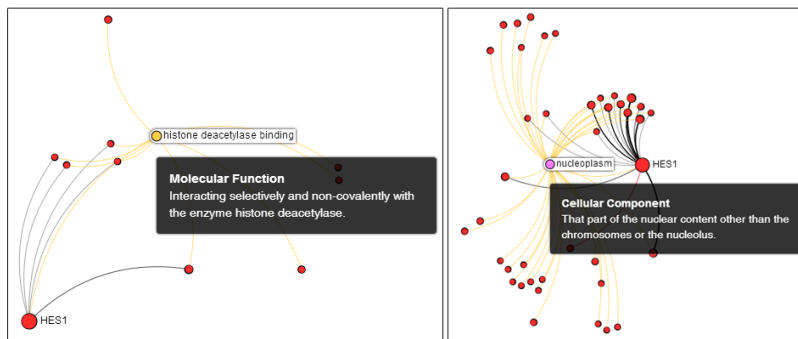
histone deacetylase binding

Molecular Function
Interacting selectively and non-covalently with the enzyme histone deacetylase.

HES1

nucleoplasm

HES1

Cellular Component
That part of the nuclear content other than the chromosomes or the nucleolus.